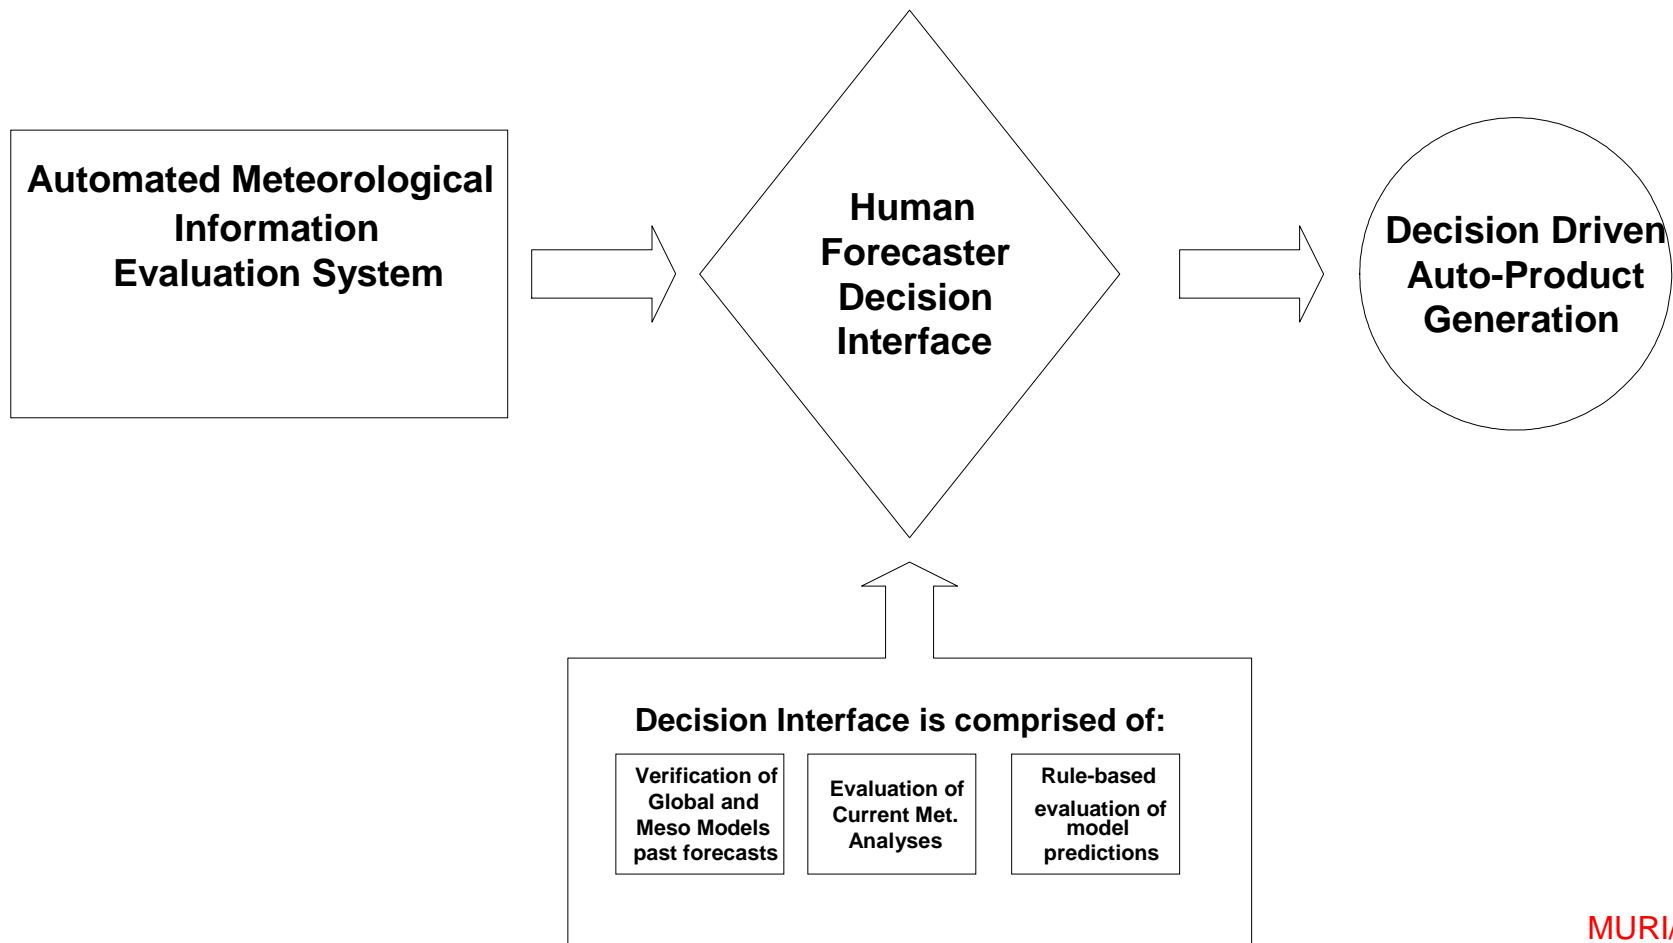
Automated Meteorological Information Evaluation System

Human Forecaster Decision Interface

Decision Driven Auto-Product Generation

Decision Interface is comprised of:

Verification of Global and Meso Models past forecasts

Evaluation of Current Met. Analyses

Rule-based evaluation of model predictions

MURI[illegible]